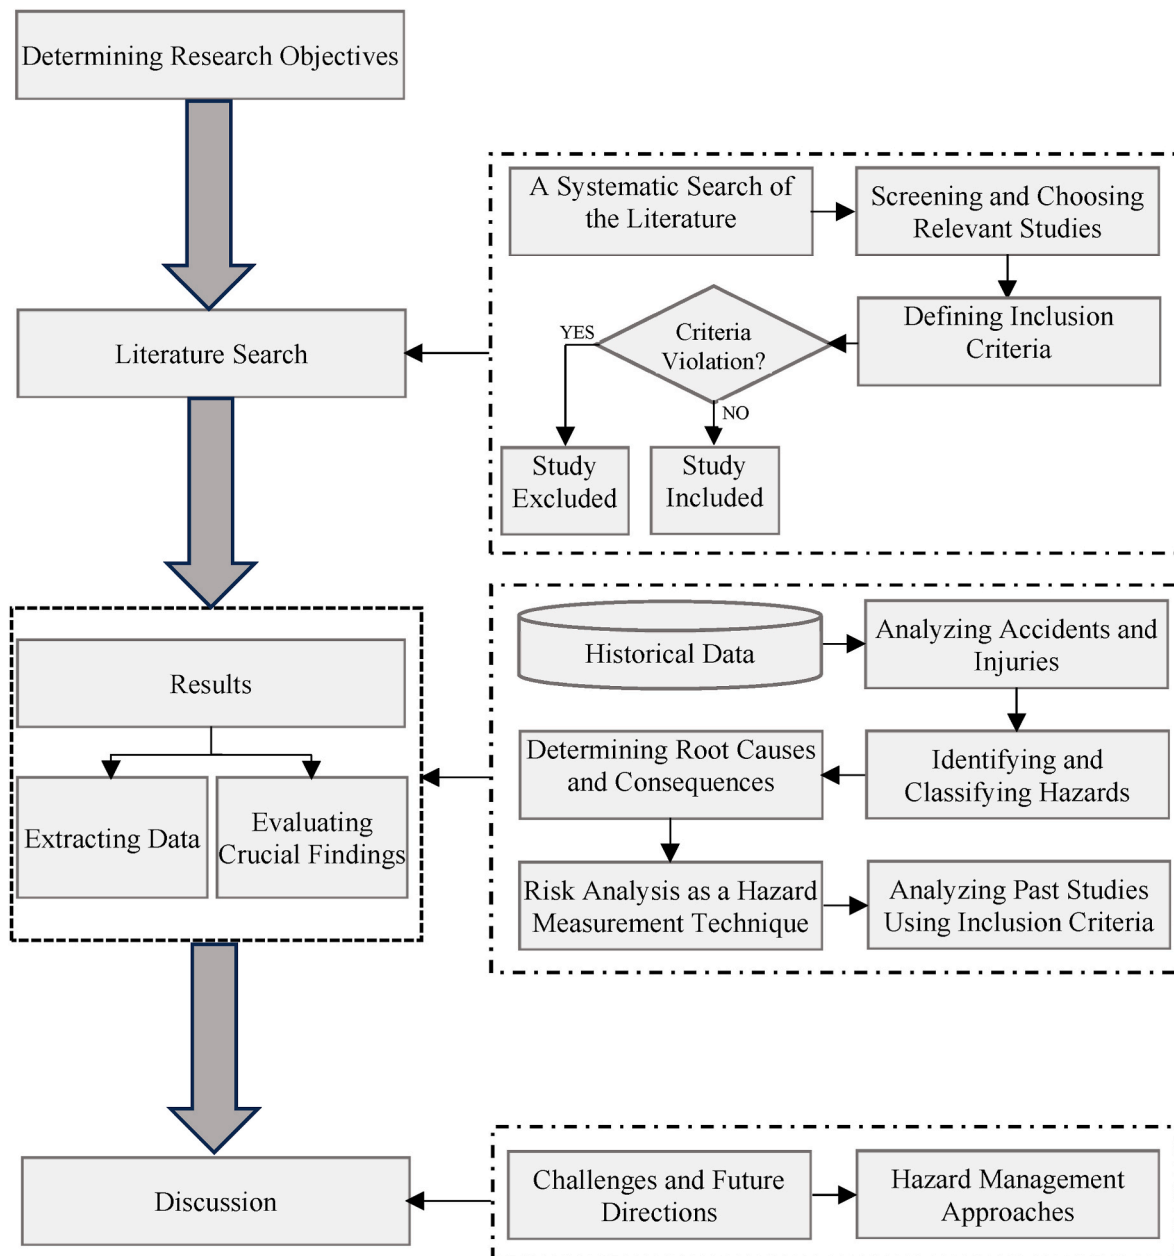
Determining Research Objectives

Literature Search

A Systematic Search of the Literature

Screening and Choosing Relevant Studies

Defining Inclusion Criteria

Criteria Violation?

YES

NO

Study Excluded

Study Included

Results

Extracting Data

Evaluating Crucial Findings

Historical Data

Analyzing Accidents and Injuries

Identifying and Classifying Hazards

Determining Root Causes and Consequences

Risk Analysis as a Hazard Measurement Technique

Analyzing Past Studies Using Inclusion Criteria

Discussion

Challenges and Future Directions

Hazard Management Approaches